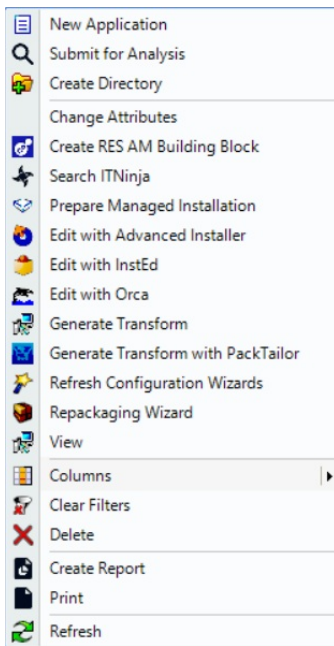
New Application
Submit for Analysis
Create Directory
Change Attributes
Create RES AM Building Block
Search ITNinja
Prepare Managed Installation
Edit with Advanced Installer
Edit with InstEd
Edit with Orca
Generate Transform
Generate Transform with PackTailor
Refresh Configuration Wizards
Repackaging Wizard
View
Columns
Clear Filters
Delete
Create Report
Print
Refresh